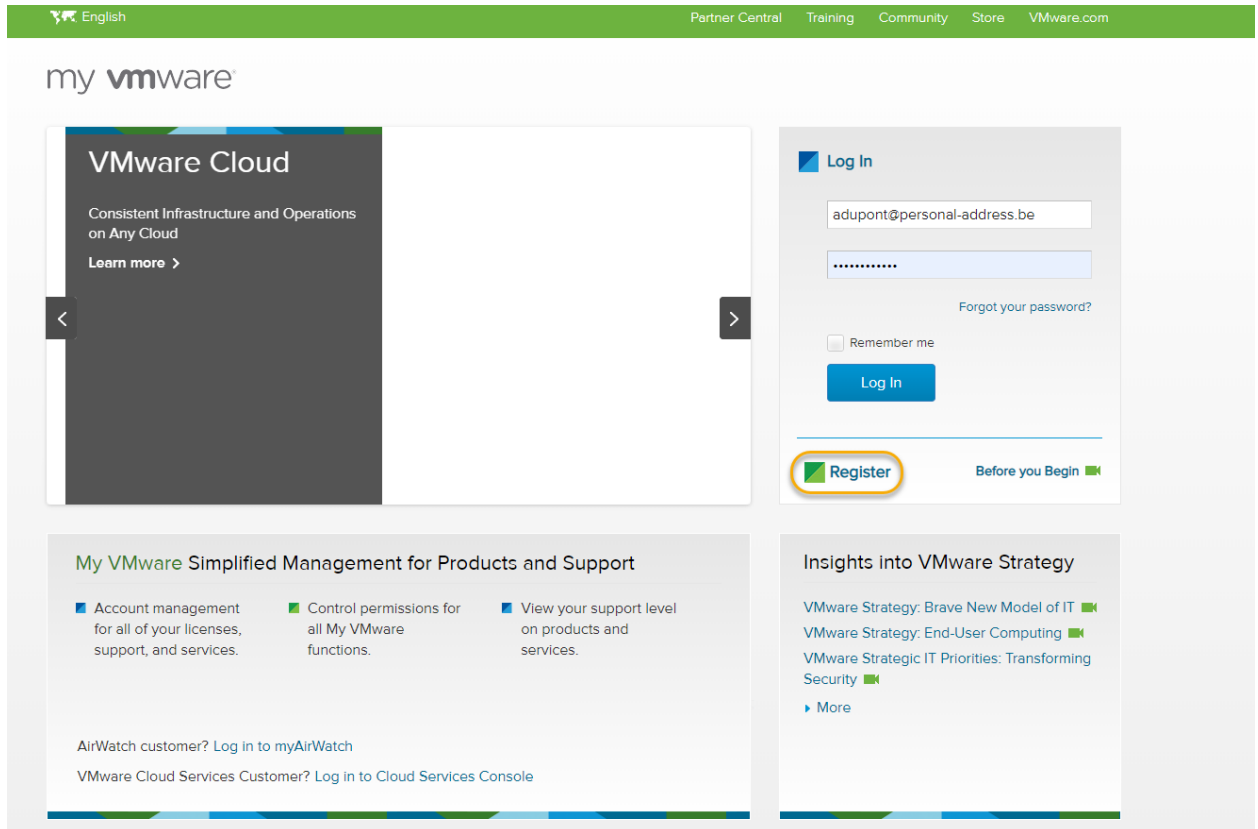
English

Partner Central Training Community Store VMware.com

my vmware

VMware Cloud

Consistent Infrastructure and Operations on Any Cloud

Learn more >

Log In

adupont@personal-address.be

••••••••••••

Forgot your password?

Remember me

Log In

Register

Before you Begin

My VMware Simplified Management for Products and Support

Account management for all of your licenses, support, and services.

Control permissions for all My VMware functions.

View your support level on products and services.

AirWatch customer? Log in to myAirWatch

VMware Cloud Services Customer? Log in to Cloud Services Console

Insights into VMware Strategy

VMware Strategy: Brave New Model of IT

VMware Strategy: End-User Computing

VMware Strategic IT Priorities: Transforming Security

More